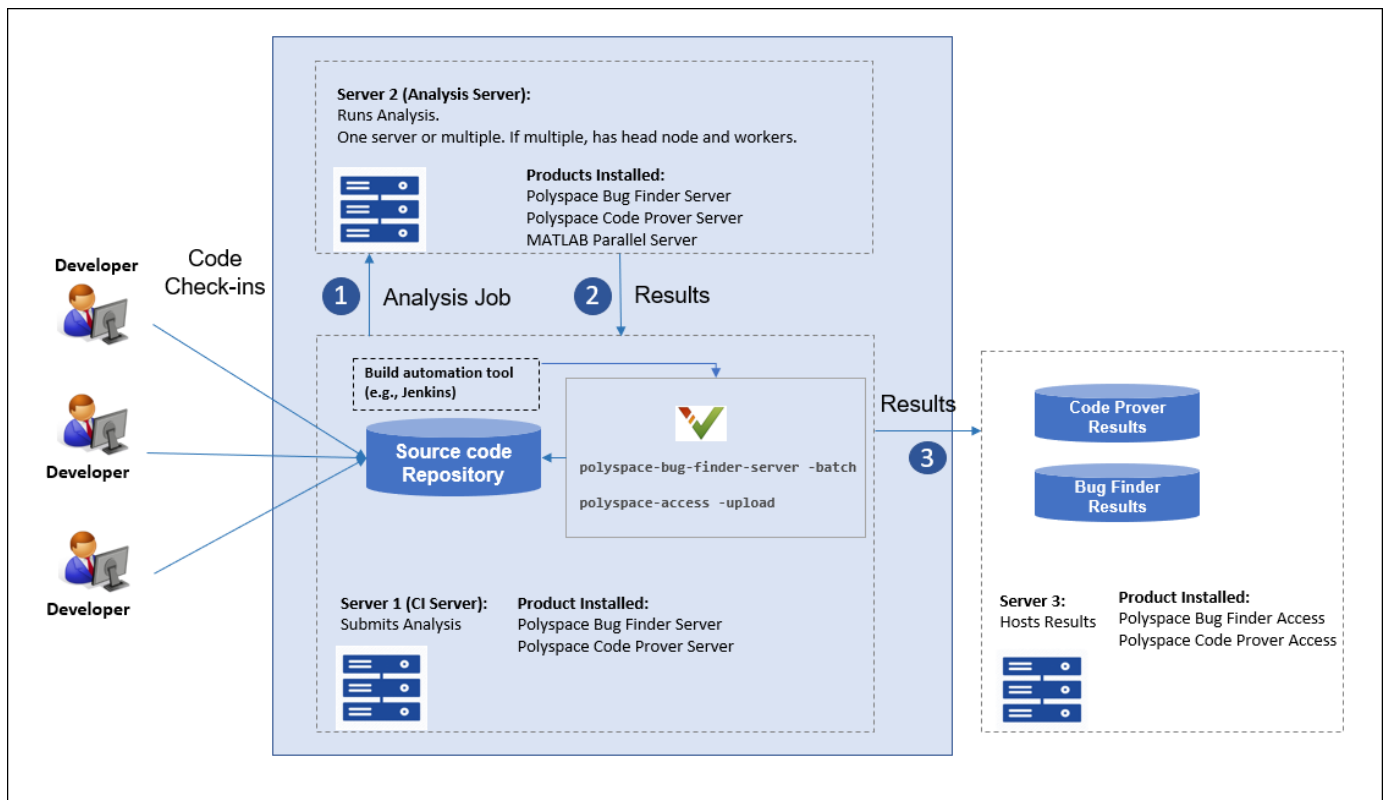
**Server 2 (Analysis Server):**
Runs Analysis.
One server or multiple. If multiple, has head node and workers.

**Products Installed:**
Polyspace Bug Finder Server
Polyspace Code Prover Server
MATLAB Parallel Server

Code Check-ins

Developer

Developer

Developer

1 Analysis Job

2 Results

Build automation tool (e.g., Jenkins)

Source code Repository

polyspace-bug-finder-server -batch

polyspace-access -upload

Results

3

Code Prover Results

Bug Finder Results

**Server 1 (CI Server):**
Submits Analysis

**Product Installed:**
Polyspace Bug Finder Server
Polyspace Code Prover Server

**Server 3:**
Hosts Results

**Product Installed:**
Polyspace Bug Finder Access
Polyspace Code Prover Access